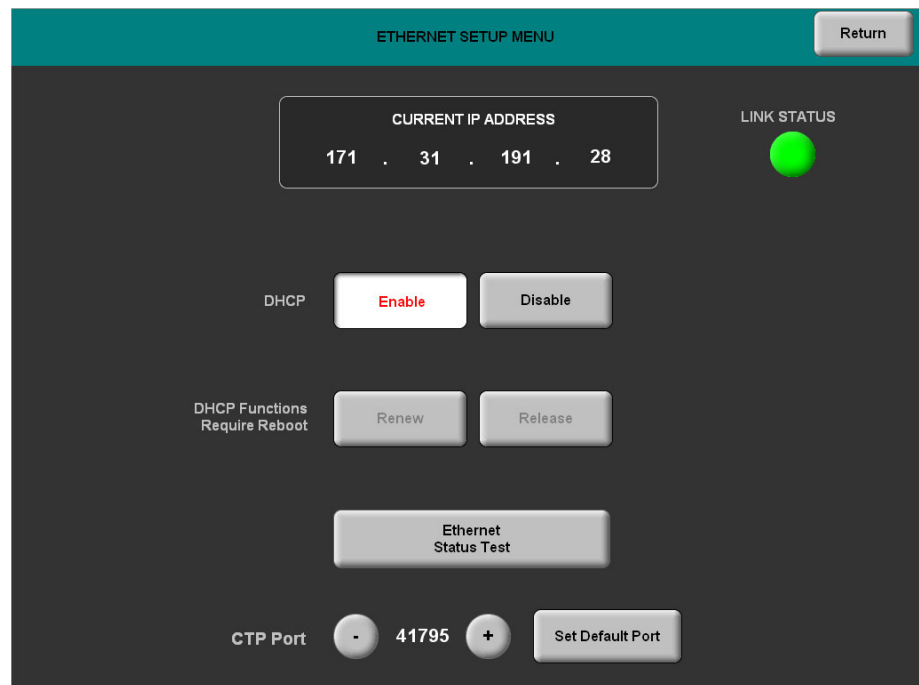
ETHERNET SETUP MENU

Return

CURRENT IP ADDRESS

171 . 31 . 191 . 28

LINK STATUS

DHCP

Enable

Disable

DHCP Functions Require Reboot

Renew

Release

Ethernet Status Test

CTP Port

-

41795

+

Set Default Port